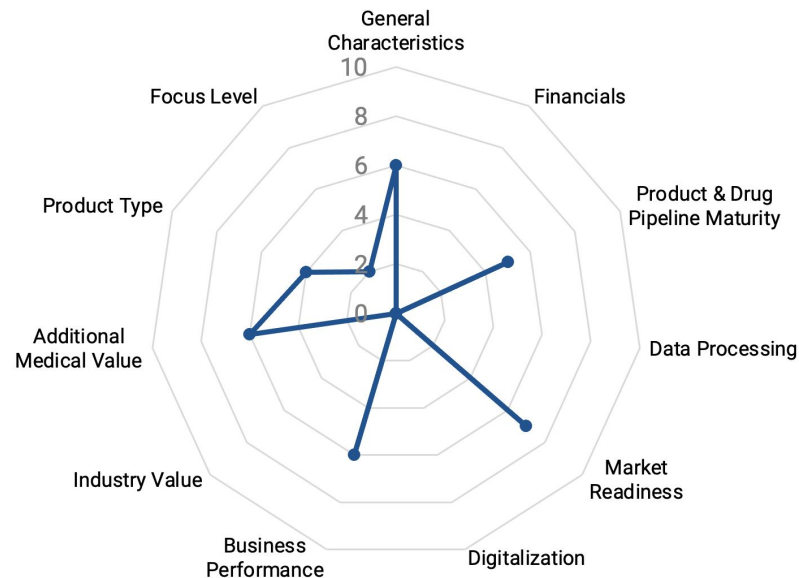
General Characteristics

Financials

Product & Drug Pipeline Maturity

Data Processing

Market Readiness

Digitalization

Business Performance

Industry Value

Additional Medical Value

Product Type

Focus Level

10
8
6
4
2
0